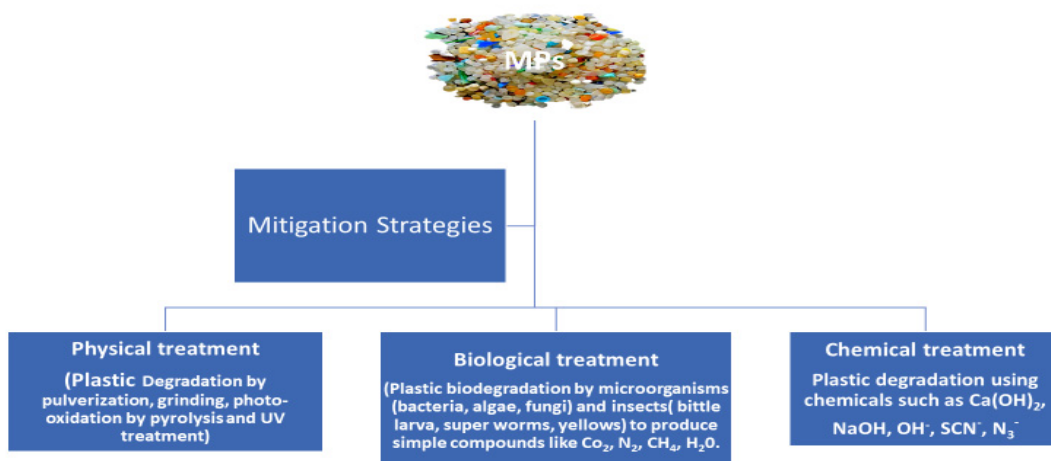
MPs

Mitigation Strategies

Physical treatment

(Plastic Degradation by pulverization, grinding, photo-oxidation by pyrolysis and UV treatment)

Biological treatment

(Plastic biodegradation by microorganisms (bacteria, algae, fungi) and insects( bittle larva, super worms, yellows) to produce simple compounds like $Co_2$, $N_2$, $CH_4$, $H_20$.

Chemical treatment

Plastic degradation using chemicals such as $Ca(OH)_2$, NaOH, $OH^-$, $SCN^-$, $N_3^-$